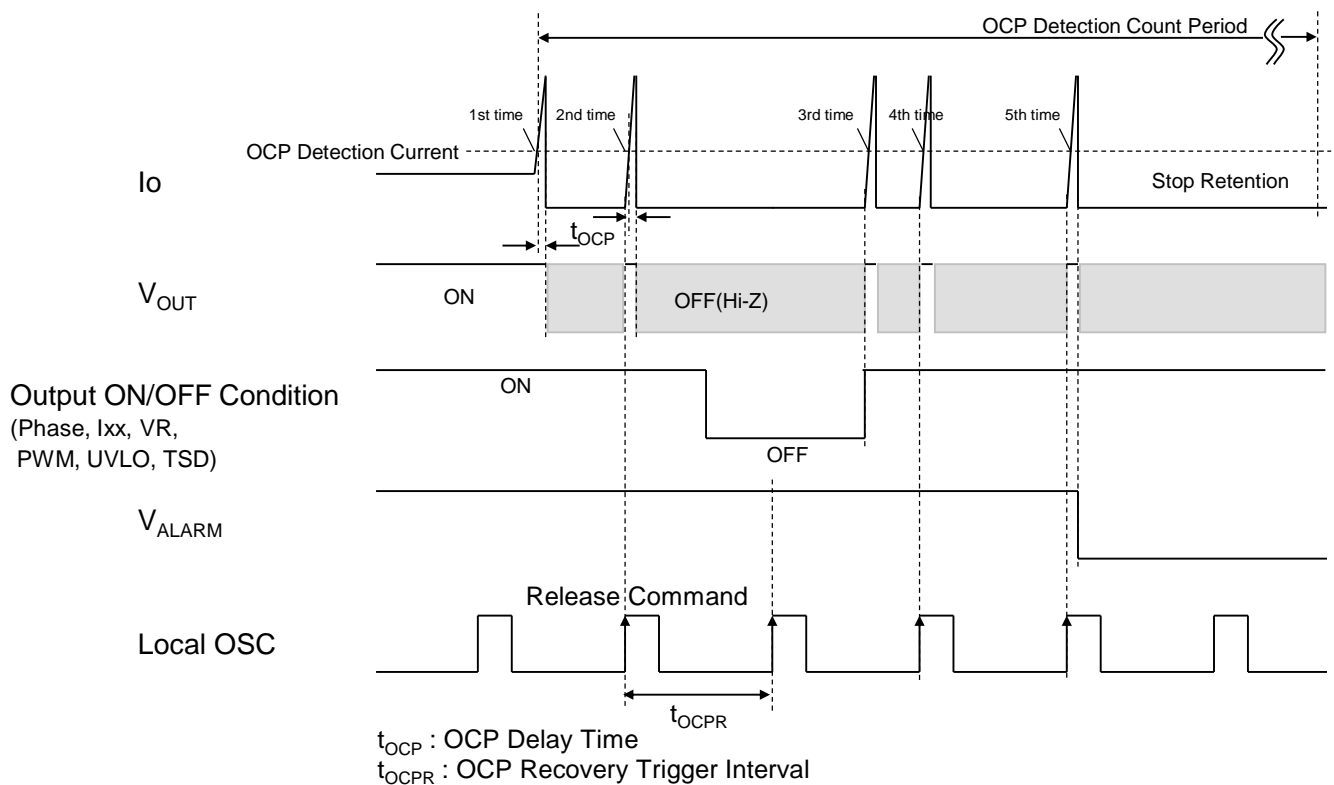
OCP Detection Count Period

1st time
2nd time
3rd time
4th time
5th time

OCP Detection Current

Io

Stop Retention

$t_{OCP}$

$V_{OUT}$

ON

OFF(Hi-Z)

Output ON/OFF Condition
(Phase, Ixx, VR, PWM, UVLO, TSD)

ON

OFF

$V_{ALARM}$

Release Command

Local OSC

$t_{OCPR}$

$t_{OCP}$ : OCP Delay Time
$t_{OCPR}$ : OCP Recovery Trigger Interval